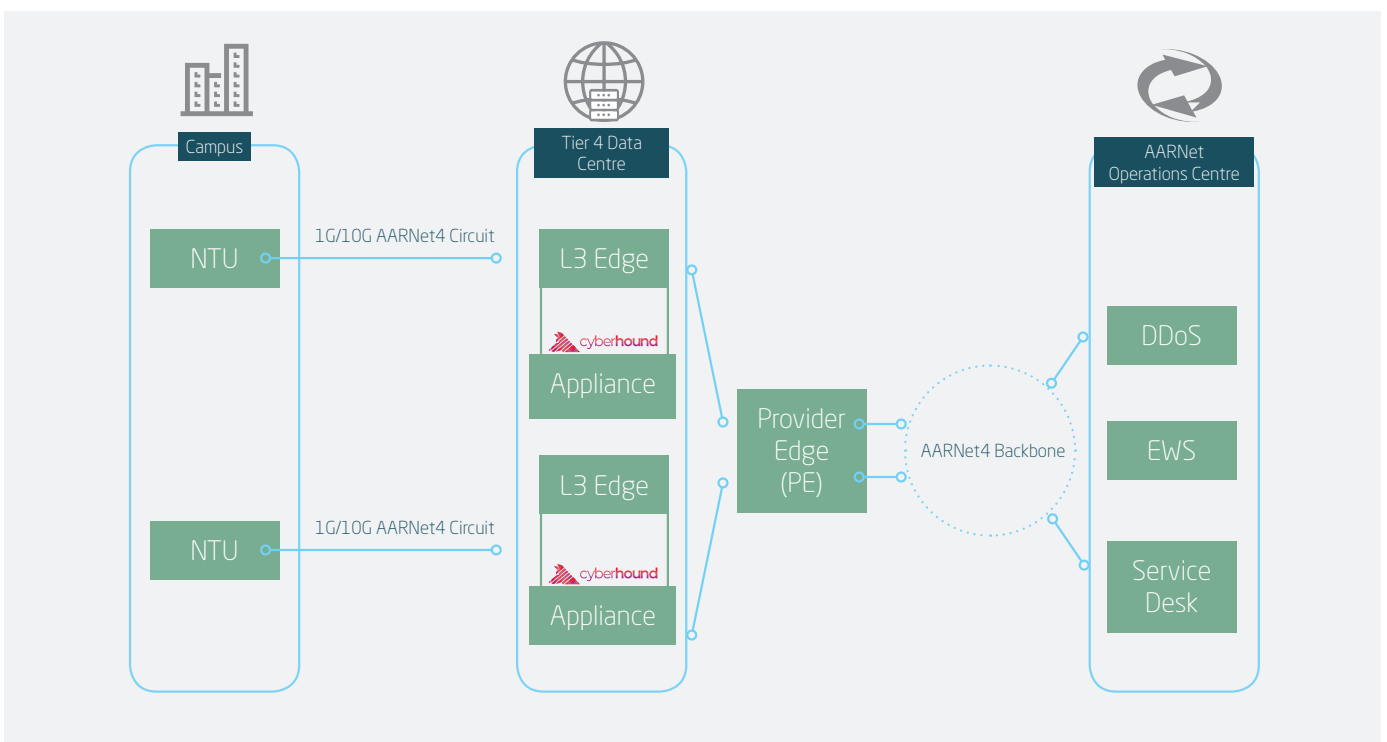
Campus

NTU

1G/10G AARNet4 Circuit

NTU

1G/10G AARNet4 Circuit

Tier 4 Data Centre

L3 Edge

cyberhound

Appliance

L3 Edge

cyberhound

Appliance

Provider Edge (PE)

AARNet4 Backbone

AARNet Operations Centre

DDoS

EWS

Service Desk